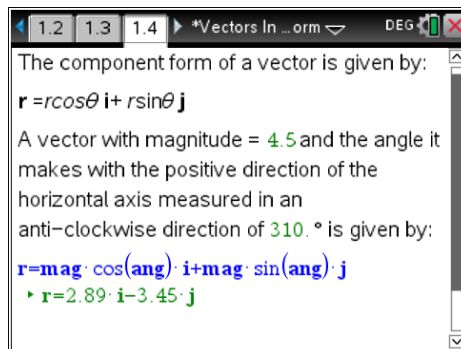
1.2 1.3 1.4 *Vectors In ...orm DEG

The component form of a vector is given by:

**r** $= r\cos\theta$ **i** $+ r\sin\theta$ **j**

A vector with magnitude = 4.5 and the angle it makes with the positive direction of the horizontal axis measured in an anti-clockwise direction of 310. ° is given by:

$\mathbf{r}=\mathbf{mag}\cdot\cos(\mathbf{ang})\cdot\mathbf{i}+\mathbf{mag}\cdot\sin(\mathbf{ang})\cdot\mathbf{j}$

▸ $\mathbf{r}=2.89\cdot\mathbf{i}-3.45\cdot\mathbf{j}$